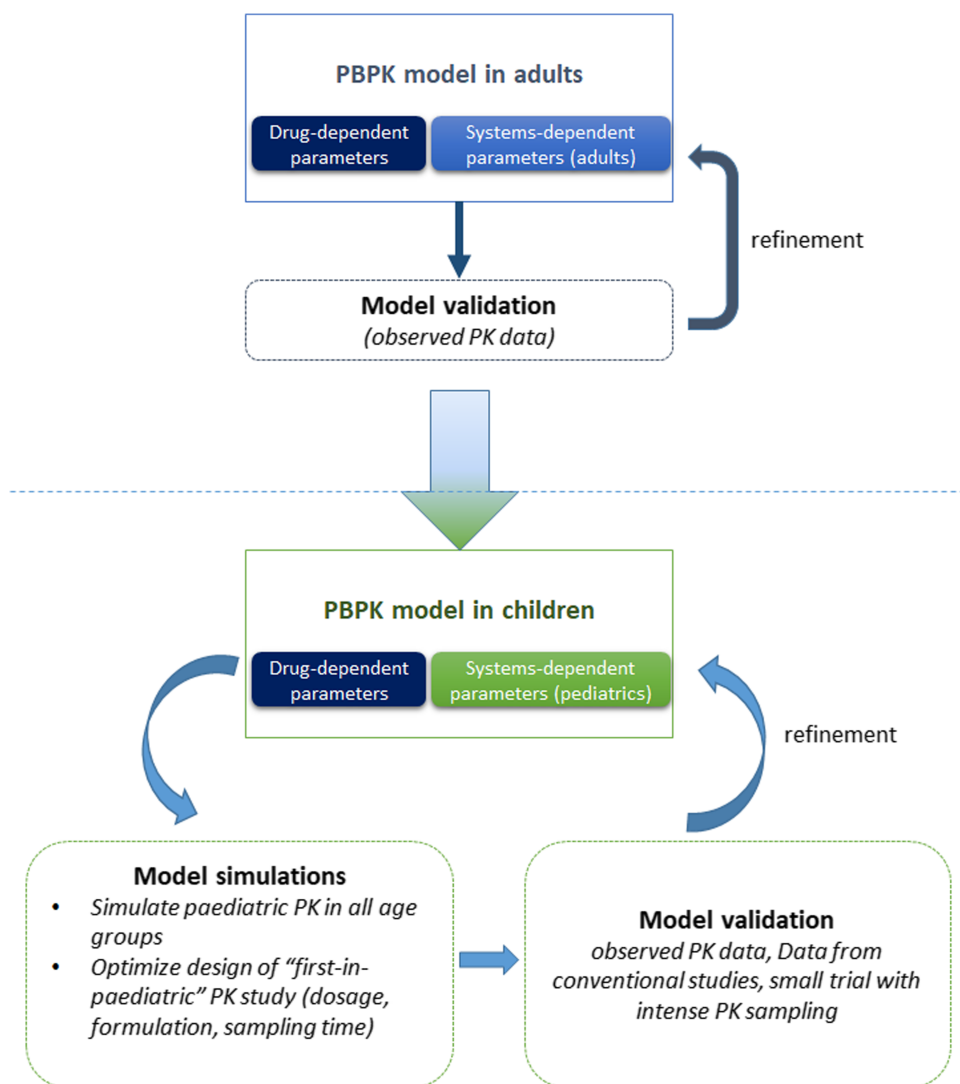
PBPK model in adults

Drug-dependent parameters

Systems-dependent parameters (adults)

refinement

Model validation
(observed PK data)

PBPK model in children

Drug-dependent parameters

Systems-dependent parameters (pediatrics)

refinement

Model simulations
• Simulate paediatric PK in all age groups
• Optimize design of "first-in-paediatric" PK study (dosage, formulation, sampling time)

Model validation
observed PK data, Data from conventional studies, small trial with intense PK sampling